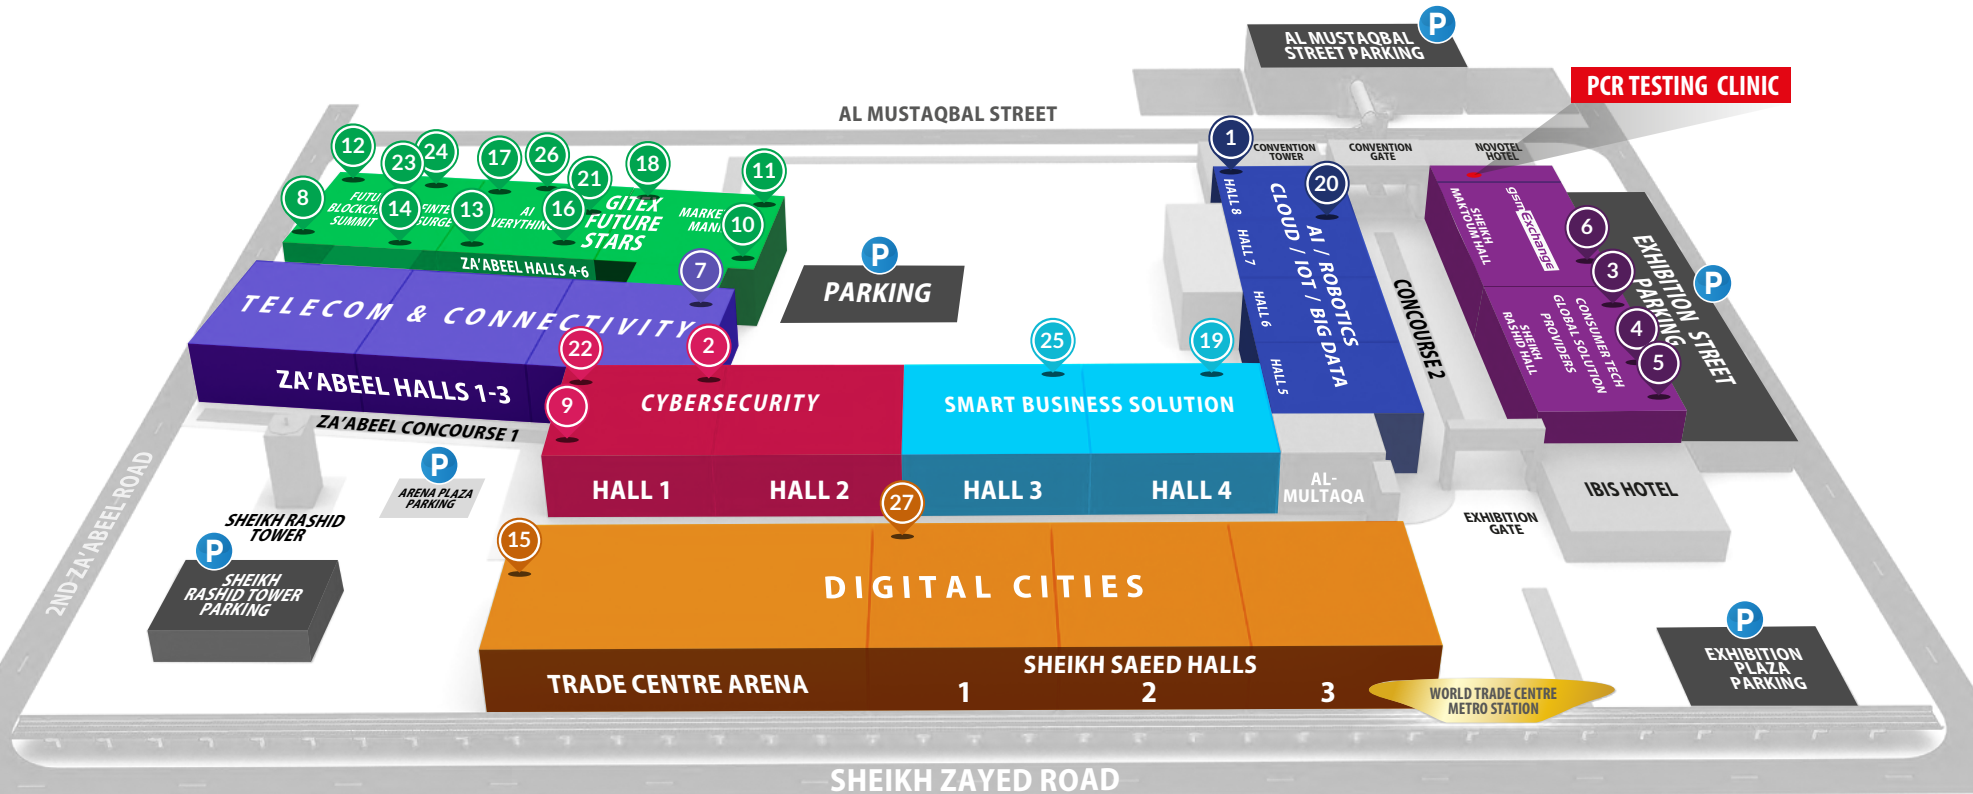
AL MUSTAQBAL STREET PARKING
P
PCR TESTING CLINIC
AL MUSTAQBAL STREET
CONVENTION TOWER
CONVENTION GATE
NOVOTEL HOTEL
1
20
12
23
24
17
26
21
18
11
8
14
13
16
10
FUTU BLOCKCH SUMMIT
FINTE SURGE
AI EVERYTHIN
GITEX FUTURE STARS
MARKE MANI
ZA'ABEEL HALLS 4-6
7
P
PARKING
TELECOM & CONNECTIVITY
ZA'ABEEL HALLS 1-3
ZA'ABEEL CONCOURSE 1
22
2
9
CYBERSECURITY
HALL 1
HALL 2
25
19
SMART BUSINESS SOLUTION
HALL 3
HALL 4
HALL 8
HALL 7
HALL 6
HALL 5
CLOUD / IOT / BIG DATA
AI / ROBOTICS
CONCOURSE 2
SHEIKH MAKTOUM HALL
gitex Exchange
6
3
4
5
SHEIKH RASHID HALL
GLOBAL SOLUTION PROVIDERS
CONSUMER TECH
EXHIBITION STREET
PARKING
P
AL-MULTAQA
IBIS HOTEL
EXHIBITION GATE
P
ARENA PLAZA PARKING
SHEIKH RASHID TOWER
P
SHEIKH RASHID TOWER PARKING
2ND ZA'ABEEL ROAD
27
15
DIGITAL CITIES
TRADE CENTRE ARENA
SHEIKH SAEED HALLS
1
2
3
WORLD TRADE CENTRE METRO STATION
P
EXHIBITION PLAZA PARKING
SHEIKH ZAYED ROAD